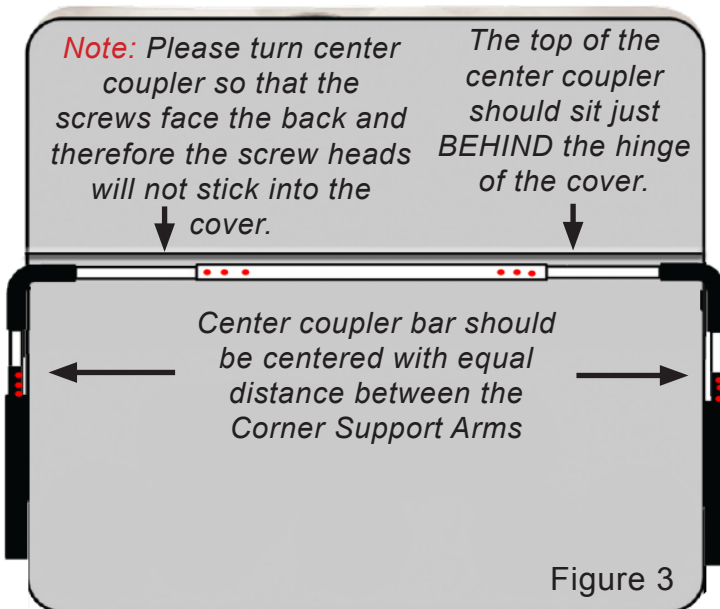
Note: Please turn center coupler so that the screws face the back and therefore the screw heads will not stick into the cover.

The top of the center coupler should sit just BEHIND the hinge of the cover.

Center coupler bar should be centered with equal distance between the Corner Support Arms

Figure 3